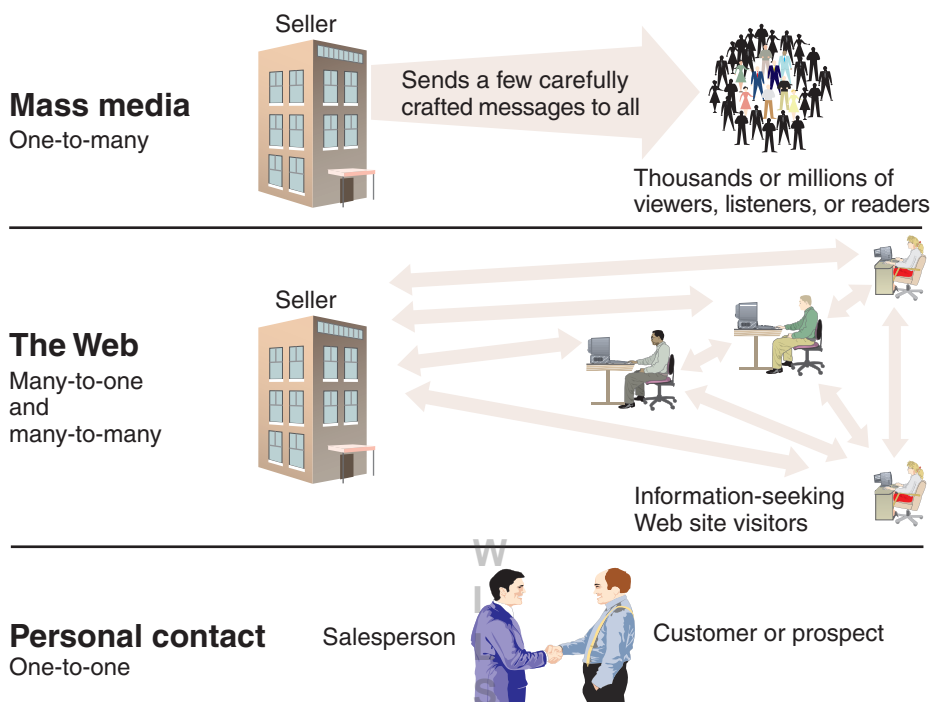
Mass media
One-to-many

Seller

Sends a few carefully crafted messages to all

Thousands or millions of viewers, listeners, or readers

The Web
Many-to-one and many-to-many

Seller

Information-seeking Web site visitors

Personal contact
One-to-one

Salesperson

Customer or prospect